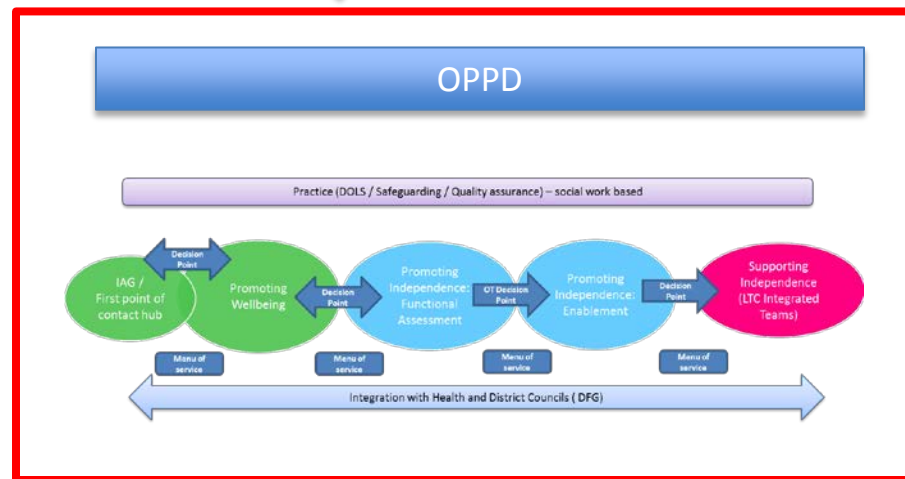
OPPD

Practice (DOLS / Safeguarding / Quality assurance) – social work based

IAG / First point of contact hub

Decision Point

Promoting Wellbeing

Decision Point

Promoting Independence: Functional Assessment

OT Decision Point

Promoting Independence: Enablement

Decision Point

Supporting Independence (LTC Integrated Teams)

Menu of service

Menu of service

Menu of service

Menu of service

Integration with Health and District Councils ( DFG)